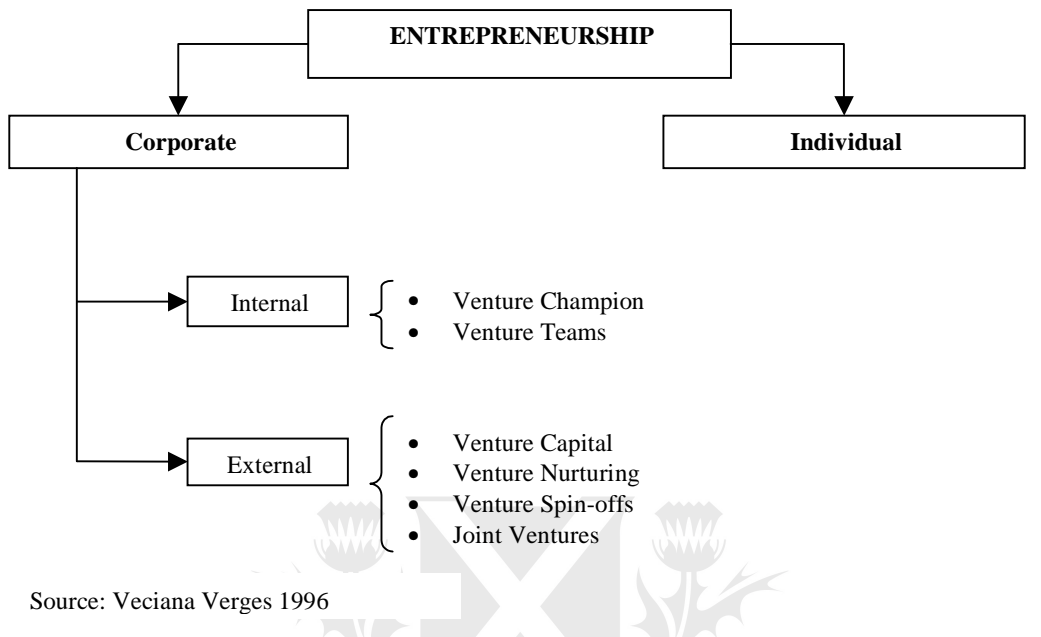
ENTREPRENEURSHIP

Corporate

Individual

Internal

- Venture Champion
- Venture Teams

External

- Venture Capital
- Venture Nurturing
- Venture Spin-offs
- Joint Ventures

Source: Veciana Verges 1996